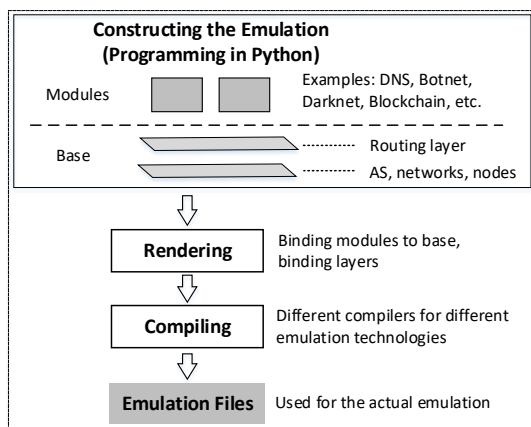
Constructing the Emulation
(Programming in Python)

Modules

Examples: DNS, Botnet, Darknet, Blockchain, etc.

Base

Routing layer

AS, networks, nodes

Rendering

Binding modules to base, binding layers

Compiling

Different compilers for different emulation technologies

Emulation Files

Used for the actual emulation